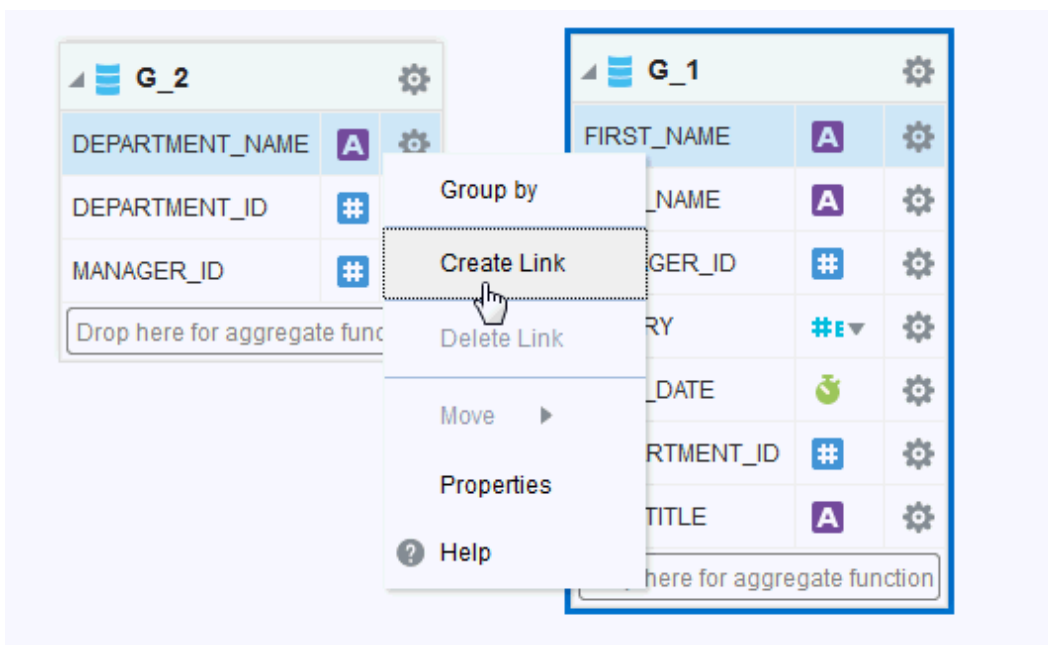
G_2

DEPARTMENT_NAME A

DEPARTMENT_ID #

MANAGER_ID #

Drop here for aggregate func

Group by

Create Link

Delete Link

Move

Properties

Help

G_1

FIRST_NAME A

_NAME A

GER_ID #

RY #E

_DATE

RTMENT_ID #

TITLE A

here for aggregate function